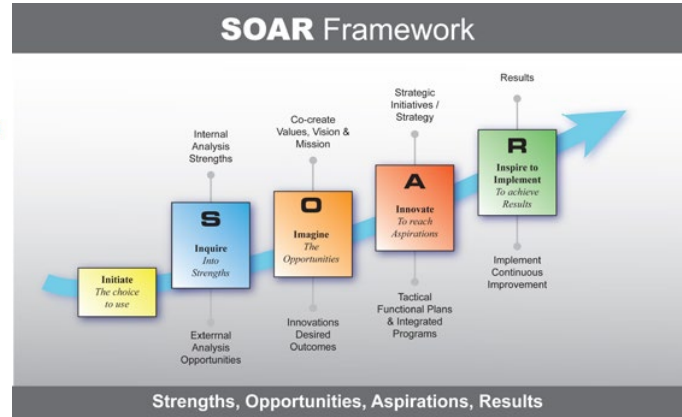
SOAR Framework

Initiate
The choice to use

Internal Analysis Strengths

S
Inquire
Into Strengths

External Analysis Opportunities

Co-create Values, Vision & Mission

O
Imagine
The Opportunities

Innovations Desired Outcomes

Strategic Initiatives / Strategy

A
Innovate
To reach Aspirations

Tactical Functional Plans & Integrated Programs

Results

R
Inspire to Implement
To achieve Results

Implement Continuous Improvement

Strengths, Opportunities, Aspirations, Results